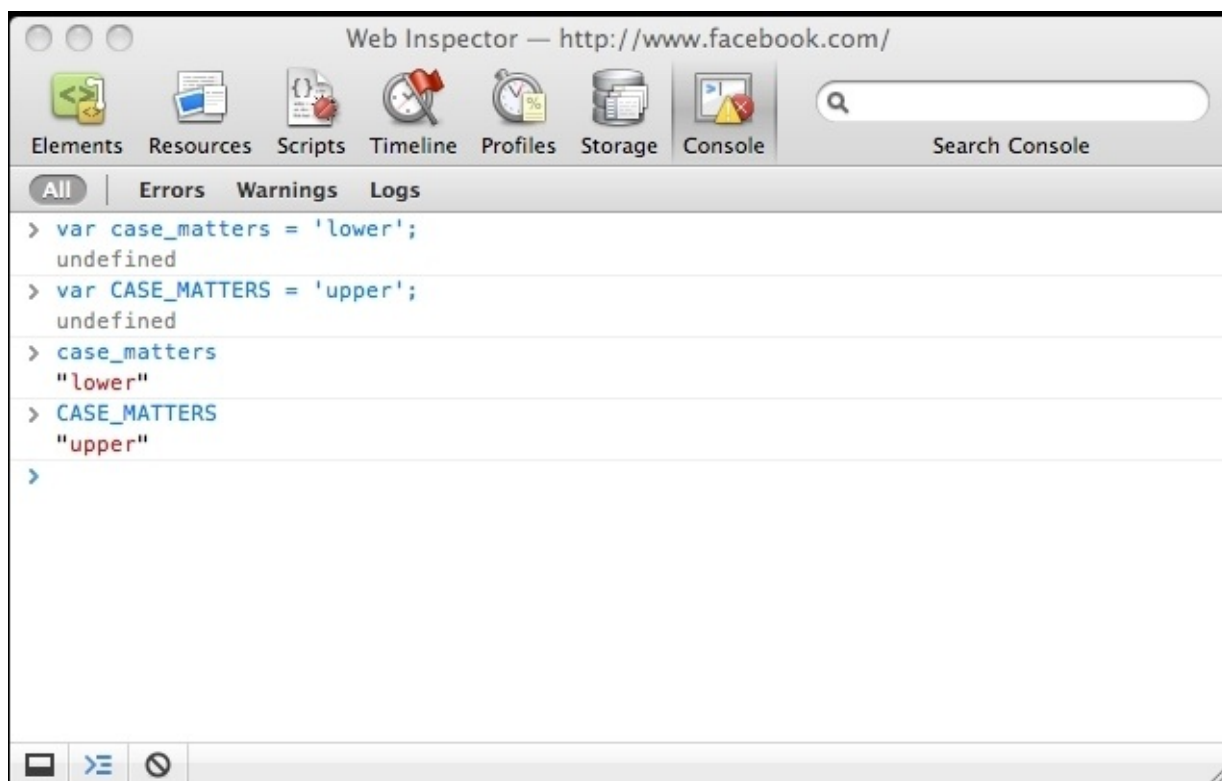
Web Inspector — http://www.facebook.com/

Elements Resources Scripts Timeline Profiles Storage Console

Search Console

All | Errors Warnings Logs

> var case_matters = 'lower';
undefined
> var CASE_MATTERS = 'upper';
undefined
> case_matters
"lower"
> CASE_MATTERS
"upper"
>